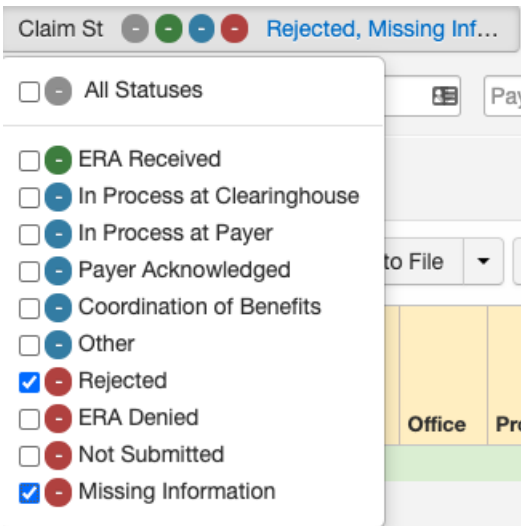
Claim St - - - - Rejected, Missing Inf...

- All Statuses

- ERA Received
- In Process at Clearinghouse
- In Process at Payer
- Payer Acknowledged
- Coordination of Benefits
- Other
- Rejected
- ERA Denied
- Not Submitted
- Missing Information

Pay

to File

Office

Pr